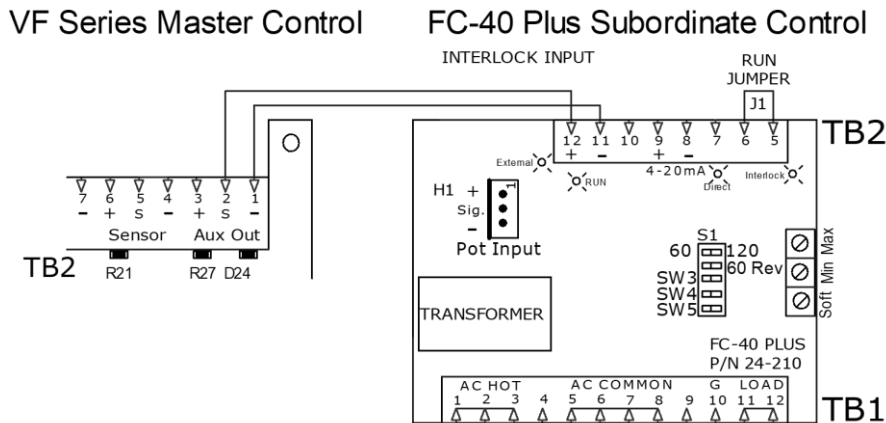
VF Series Master Control

FC-40 Plus Subordinate Control

INTERLOCK INPUT

RUN JUMPER

J1

TB2

12 11 10 9 8 7 6 5
+ − + −

External

RUN

4-20mA

Direct

Interlock

7 6 5 4 3 2 1
− + S − + S −

Sensor Aux Out

TB2

R21 R27 D24

H1 +
Sig.
−
1

Pot Input

S1
60 120
60 Rev
SW3
SW4
SW5

Max
Min
Soft

TRANSFORMER

FC-40 PLUS
P/N 24-210

AC HOT AC COMMON G LOAD
1 2 3 4 5 6 7 8 9 10 11 12

TB1